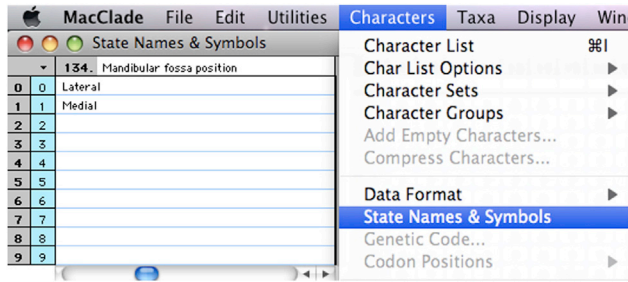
MacClade File Edit Utilities Characters Taxa Display Win

State Names & Symbols

| | | 134. Mandibular fossa position |
|---|---|---|
| 0 | 0 | Lateral |
| 1 | 1 | Medial |
| 2 | 2 | |
| 3 | 3 | |
| 4 | 4 | |
| 5 | 5 | |
| 6 | 6 | |
| 7 | 7 | |
| 8 | 8 | |
| 9 | 9 | |

Character List ⌘I
Char List Options
Character Sets
Character Groups
Add Empty Characters...
Compress Characters...
Data Format
State Names & Symbols
Genetic Code...
Codon Positions